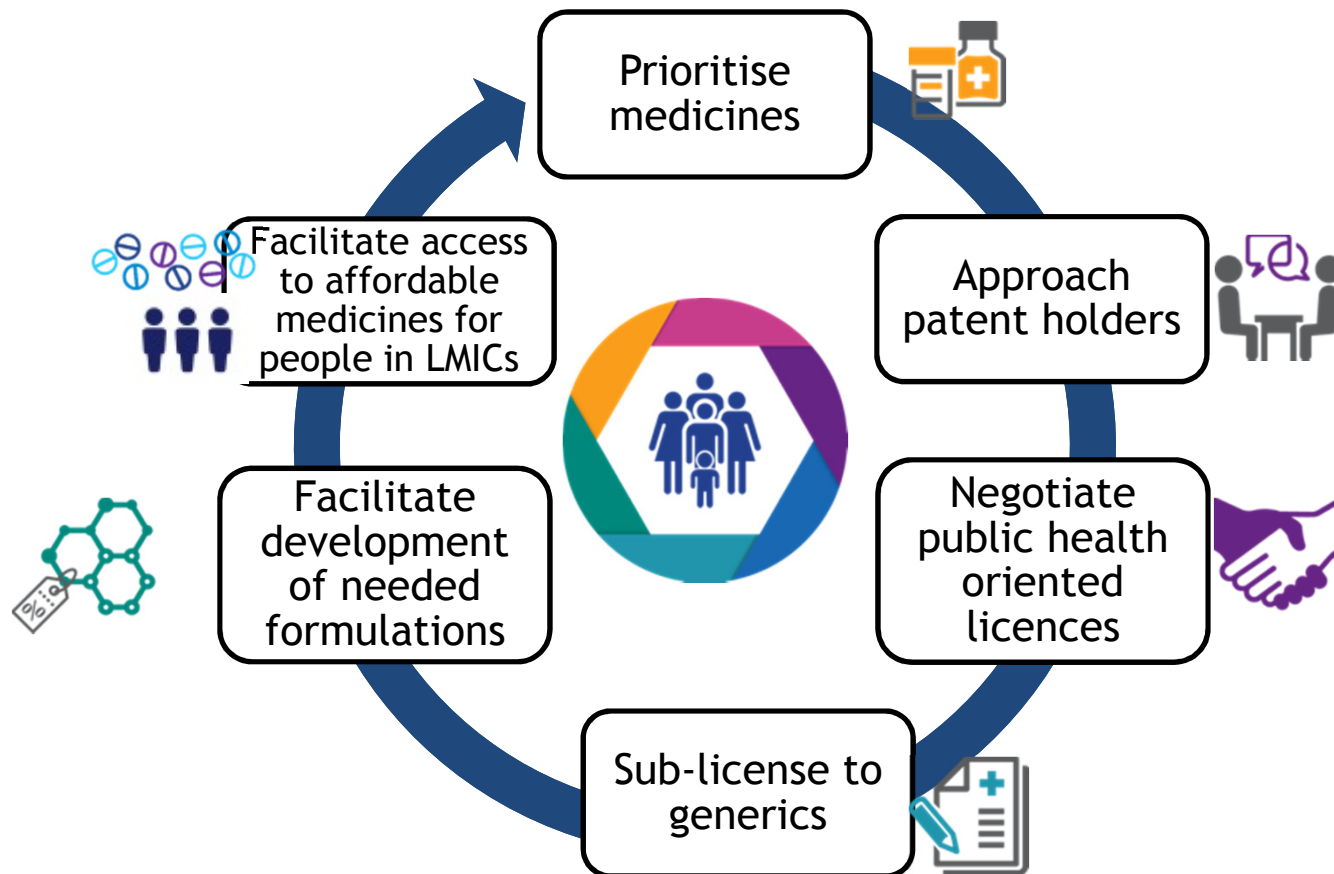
Prioritise medicines

Approach patent holders

Negotiate public health oriented licences

Sub-license to generics

Facilitate development of needed formulations

Facilitate access to affordable medicines for people in LMICs